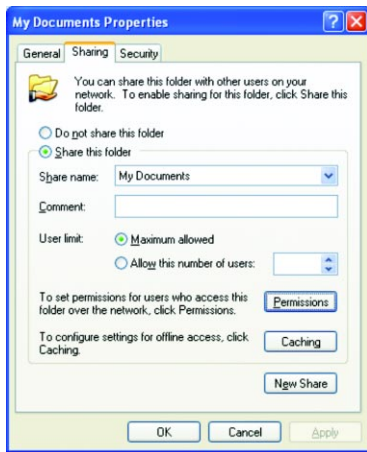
My Documents Properties

General | Sharing | Security

You can share this folder with other users on your network. To enable sharing for this folder, click Share this folder.

Do not share this folder

Share this folder

Share name: My Documents

Comment:

User limit: Maximum allowed

Allow this number of users:

To set permissions for users who access this folder over the network, click Permissions.

Permissions

To configure settings for offline access, click Caching.

Caching

New Share

OK Cancel Apply